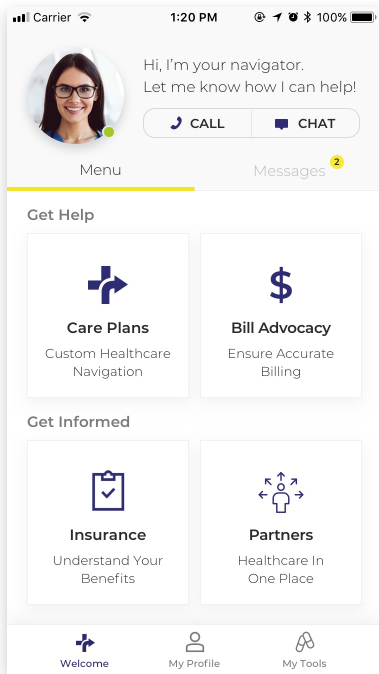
Carrier 1:20 PM 100%

Hi, I'm your navigator. Let me know how I can help!

CALL CHAT

Menu Messages 2

Get Help

$

Care Plans
Custom Healthcare Navigation

Bill Advocacy
Ensure Accurate Billing

Get Informed

Insurance
Understand Your Benefits

Partners
Healthcare In One Place

Welcome My Profile My Tools